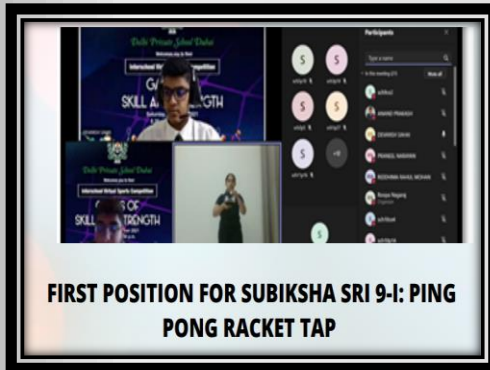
Delhi Private School Dubai
Interschool Virtual Sports Competition
G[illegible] SKILL A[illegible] STRENGTH

Delhi Private School Dubai
Interschool Virtual Sports Competition
G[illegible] OF SKILL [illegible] STRENGTH

Participants
Type a name
In this meeting
MAHIKE PRAKASH
DEVANSH SAHAI
PRANJUL NARAYAN
RIDDHIMA RAHUL MOHAN
Roopa Nagaraj

FIRST POSITION FOR SUBIKSHA SRI 9-I: PING PONG RACKET TAP